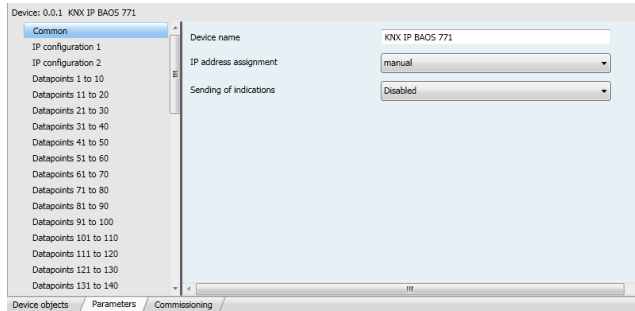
Device: 0.0.1 KNX IP BAOS 771

Common
IP configuration 1
IP configuration 2
Datapoints 1 to 10
Datapoints 11 to 20
Datapoints 21 to 30
Datapoints 31 to 40
Datapoints 41 to 50
Datapoints 51 to 60
Datapoints 61 to 70
Datapoints 71 to 80
Datapoints 81 to 90
Datapoints 91 to 100
Datapoints 101 to 110
Datapoints 111 to 120
Datapoints 121 to 130
Datapoints 131 to 140

Device name | KNX IP BAOS 771
IP address assignment | manual
Sending of indications | Disabled

Device objects | Parameters | Commissioning